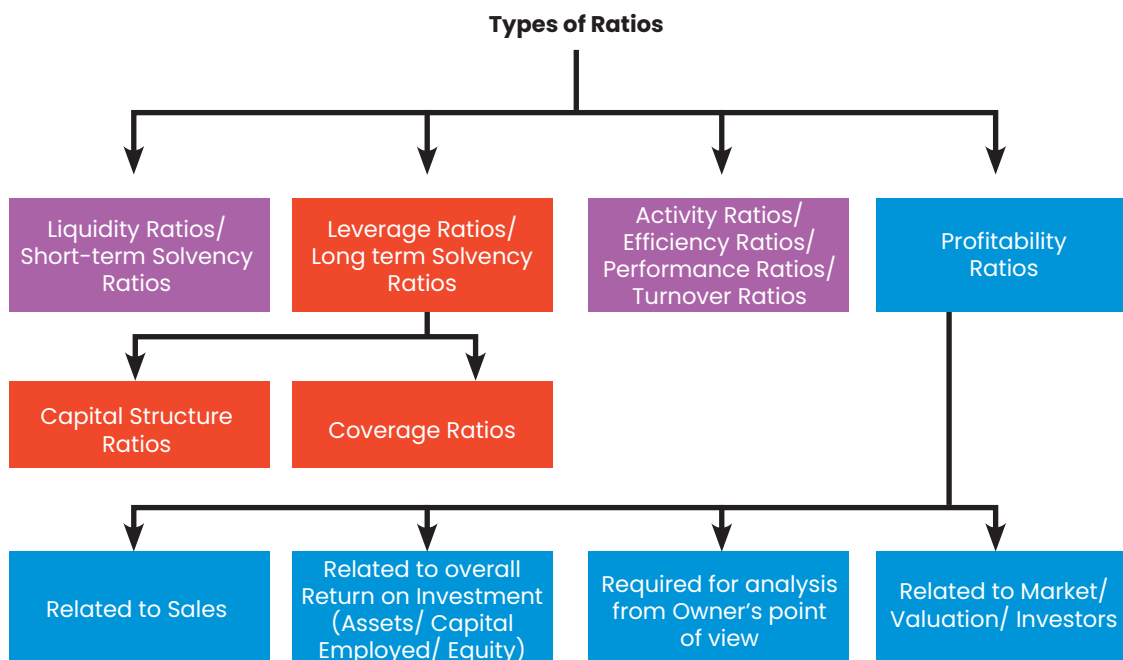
Types of Ratios

Liquidity Ratios/ Short-term Solvency Ratios

Leverage Ratios/ Long term Solvency Ratios

Activity Ratios/ Efficiency Ratios/ Performance Ratios/ Turnover Ratios

Profitability Ratios

Capital Structure Ratios

Coverage Ratios

Related to Sales

Related to overall Return on Investment (Assets/ Capital Employed/ Equity)

Required for analysis from Owner's point of view

Related to Market/ Valuation/ Investors